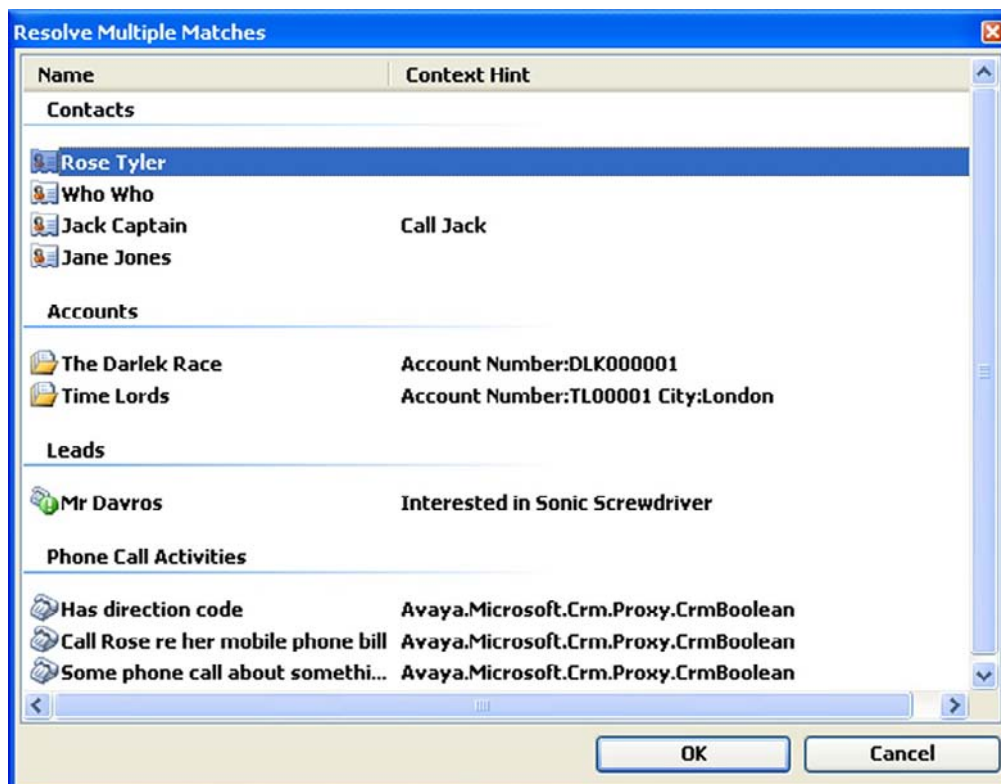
Resolve Multiple Matches

| Name | Context Hint |
|---|---|
| **Contacts** | |
| Rose Tyler | |
| Who Who | |
| Jack Captain | Call Jack |
| Jane Jones | |
| **Accounts** | |
| The Darlek Race | Account Number:DLK000001 |
| Time Lords | Account Number:TL00001 City:London |
| **Leads** | |
| Mr Davros | Interested in Sonic Screwdriver |
| **Phone Call Activities** | |
| Has direction code | Avaya.Microsoft.Crm.Proxy.CrmBoolean |
| Call Rose re her mobile phone bill | Avaya.Microsoft.Crm.Proxy.CrmBoolean |
| Some phone call about somethi... | Avaya.Microsoft.Crm.Proxy.CrmBoolean |

OK

Cancel